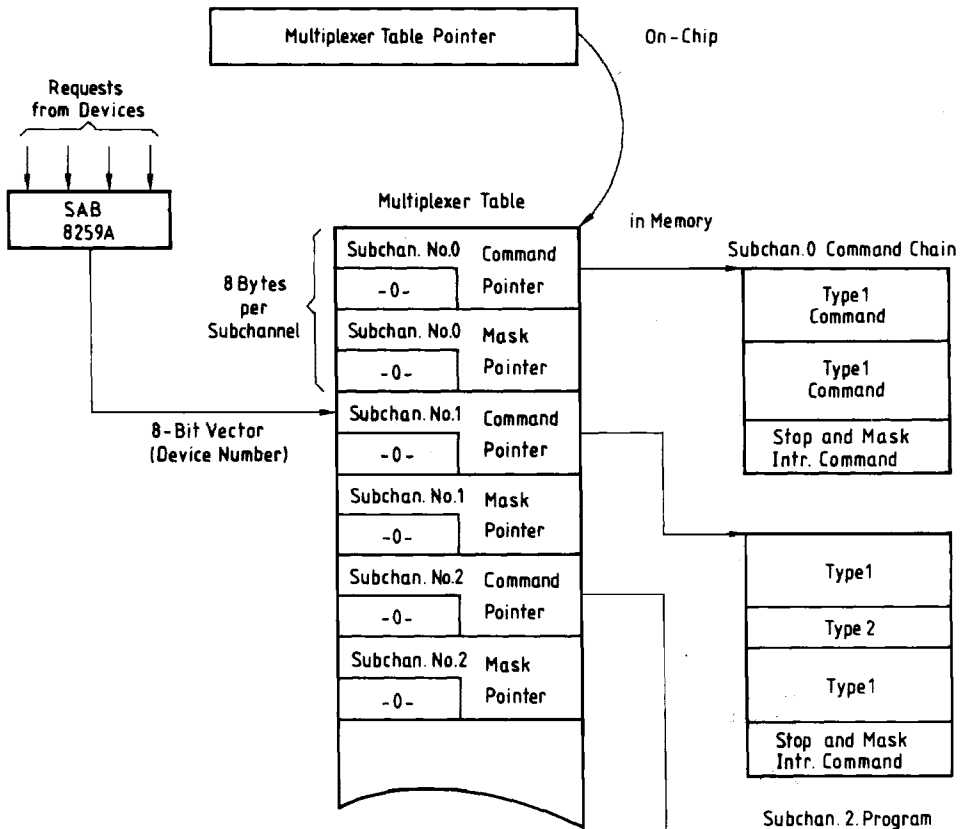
Multiplexer Table Pointer

On-Chip

Requests from Devices

SAB 8259A

Multiplexer Table

in Memory

8 Bytes per Subchannel

Subchan. No.0
-0-
Command Pointer

Subchan. No.0
-0-
Mask Pointer

8-Bit Vector (Device Number)

Subchan. No.1
-0-
Command Pointer

Subchan. No.1
-0-
Mask Pointer

Subchan. No.2
-0-
Command Pointer

Subchan. No.2
-0-
Mask Pointer

Subchan.0 Command Chain

Type1 Command

Type1 Command

Stop and Mask Intr. Command

Type1

Type 2

Type1

Stop and Mask Intr. Command

Subchan. 2. Program